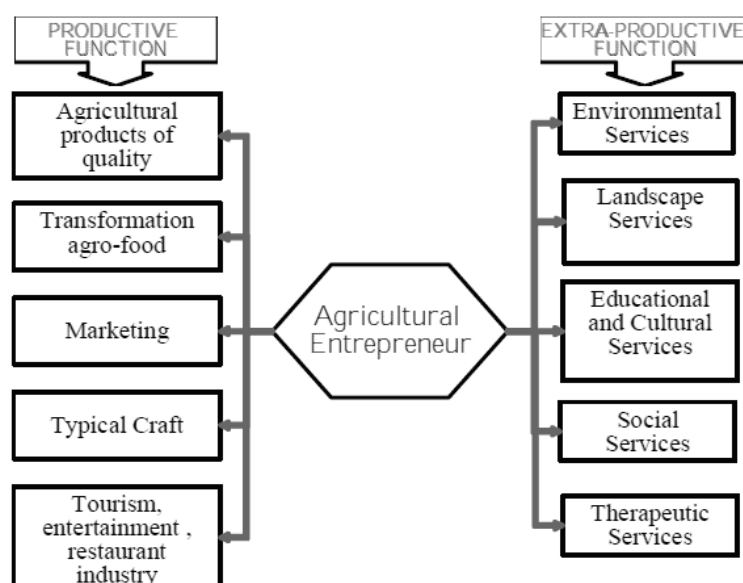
PRODUCTIVE FUNCTION

Agricultural products of quality

Transformation agro-food

Marketing

Typical Craft

Tourism, entertainment , restaurant industry

Agricultural Entrepreneur

EXTRA-PRODUCTIVE FUNCTION

Environmental Services

Landscape Services

Educational and Cultural Services

Social Services

Therapeutic Services